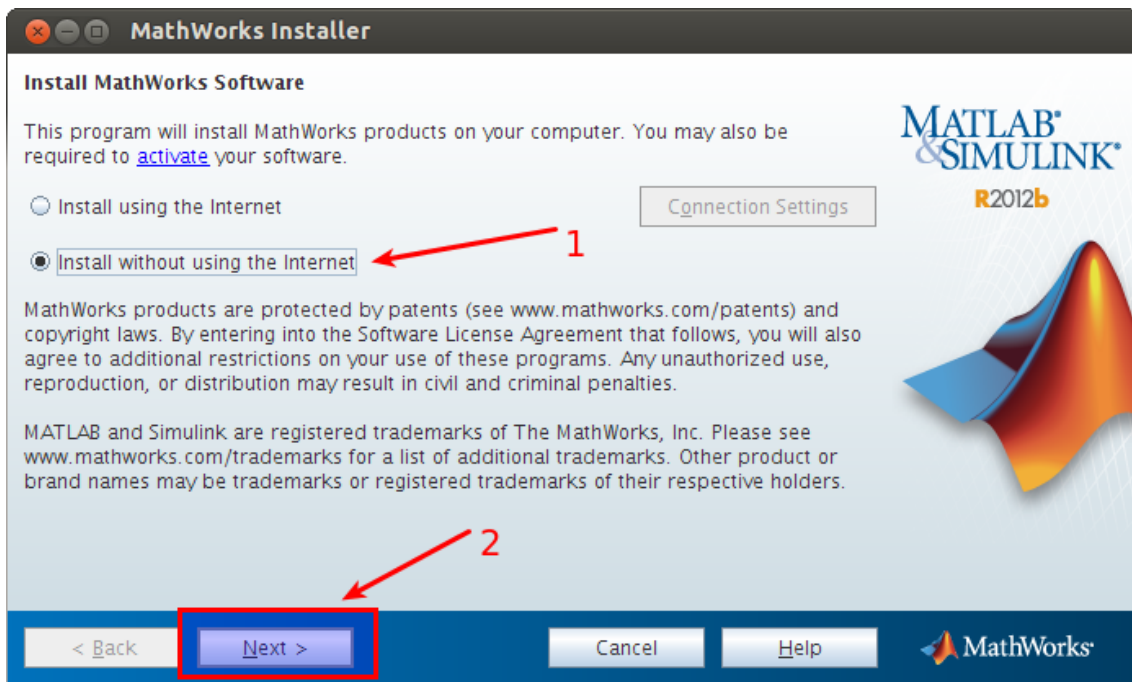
MathWorks Installer

Install MathWorks Software

This program will install MathWorks products on your computer. You may also be required to activate your software.

Install using the Internet

Connection Settings

Install without using the Internet

1

MATLAB® & SIMULINK®

R2012b

MathWorks products are protected by patents (see www.mathworks.com/patents) and copyright laws. By entering into the Software License Agreement that follows, you will also agree to additional restrictions on your use of these programs. Any unauthorized use, reproduction, or distribution may result in civil and criminal penalties.

MATLAB and Simulink are registered trademarks of The MathWorks, Inc. Please see www.mathworks.com/trademarks for a list of additional trademarks. Other product or brand names may be trademarks or registered trademarks of their respective holders.

2

< Back

Next >

Cancel

Help

MathWorks®